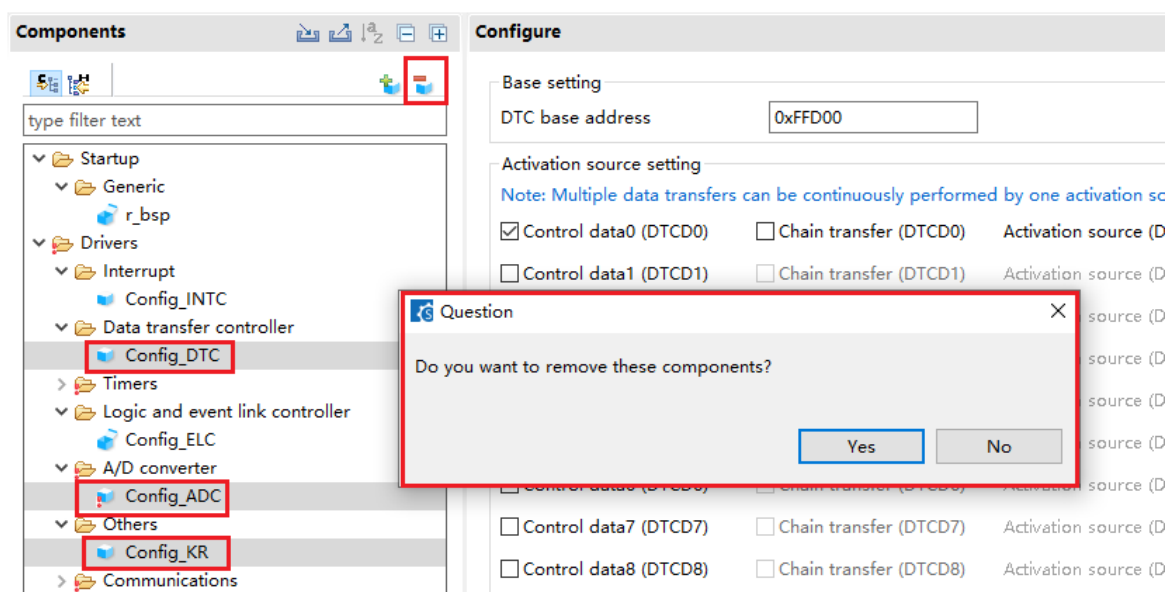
Components

type filter text

Startup
Generic
r_bsp
Drivers
Interrupt
Config_INTC
Data transfer controller
Config_DTC
Timers
Logic and event link controller
Config_ELC
A/D converter
Config_ADC
Others
Config_KR
Communications

Configure

Base setting
DTC base address 0xFFD00

Activation source setting
Note: Multiple data transfers can be continuously performed by one activation so

Control data0 (DTCD0) Chain transfer (DTCD0) Activation source (D
Control data1 (DTCD1) Chain transfer (DTCD1) Activation source (D
source (D
source (D
source (D
source (D
Control data6 (DTCD6) Chain transfer (DTCD6) Activation source (D
Control data7 (DTCD7) Chain transfer (DTCD7) Activation source (D
Control data8 (DTCD8) Chain transfer (DTCD8) Activation source (D

Question
Do you want to remove these components?
Yes No